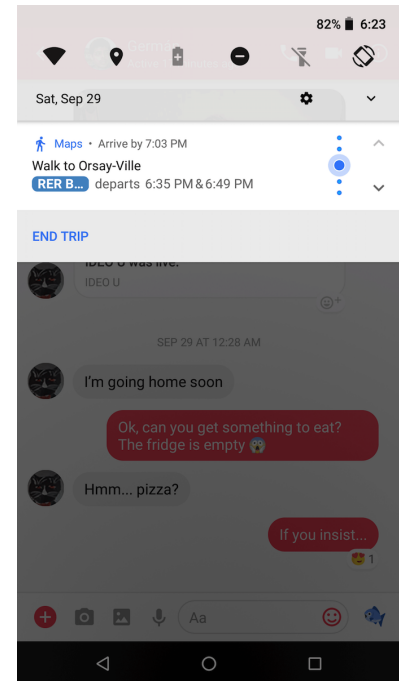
82% 6:23

Sat, Sep 29

Maps • Arrive by 7:03 PM
Walk to Orsay-Ville
RER B... departs 6:35 PM & 6:49 PM

END TRIP

IDEO U was live.
IDEO U

SEP 29 AT 12:28 AM

I'm going home soon

Ok, can you get something to eat? The fridge is empty 😱

Hmm... pizza?

If you insist...

😍1

Aa